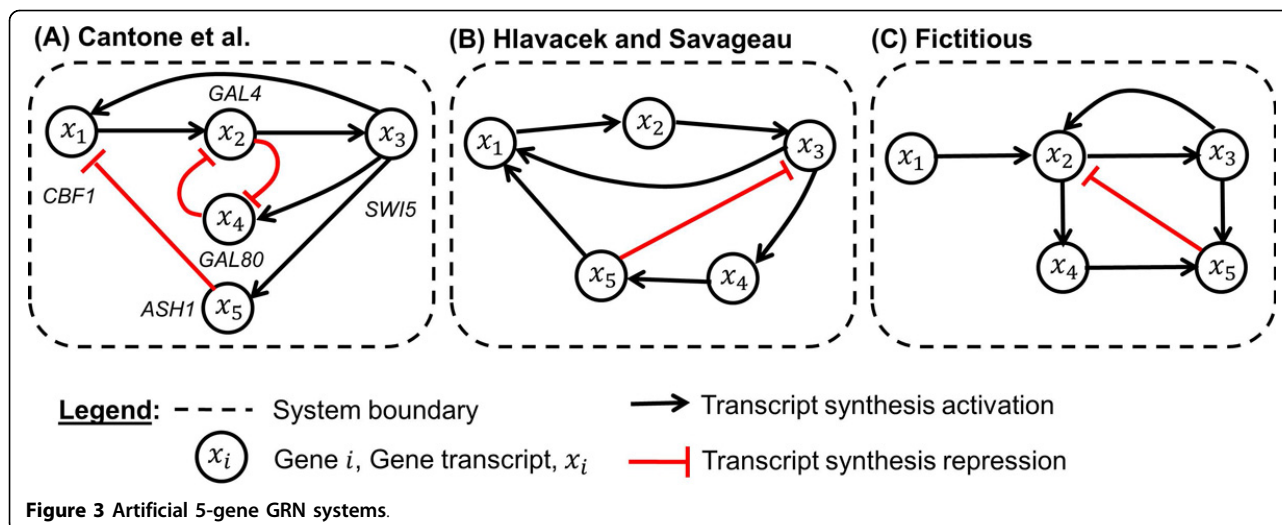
(A) Cantone et al.

$x_1$ GAL4 $x_2$ $x_3$

CBF1 $x_4$ SWI5

GAL80

ASH1 $x_5$

(B) Hlavacek and Savageau

$x_1$ $x_2$ $x_3$

$x_5$ $x_4$

(C) Fictitious

$x_1$ $x_2$ $x_3$

$x_4$ $x_5$

Legend: System boundary

$x_i$ Gene $i$, Gene transcript, $x_i$

Transcript synthesis activation

Transcript synthesis repression

Figure 3 Artificial 5-gene GRN systems.